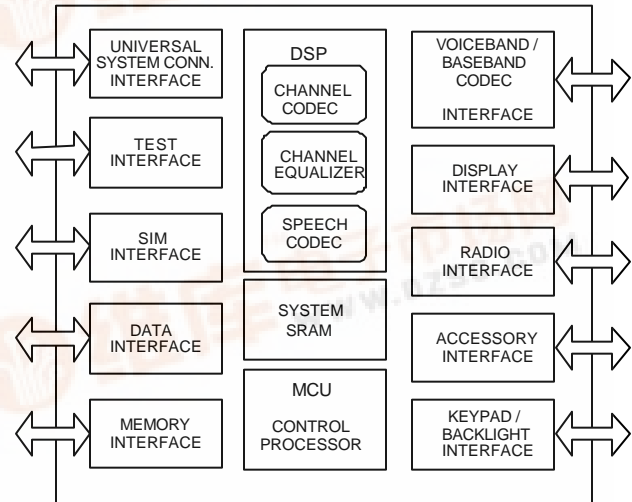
UNIVERSAL SYSTEM CONN. INTERFACE

TEST INTERFACE

SIM INTERFACE

DATA INTERFACE

MEMORY INTERFACE

DSP

CHANNEL CODEC

CHANNEL EQUALIZER

SPEECH CODEC

SYSTEM SRAM

MCU

CONTROL PROCESSOR

VOICEBAND / BASEBAND CODEC

INTERFACE

DISPLAY INTERFACE

RADIO INTERFACE

ACCESSORY INTERFACE

KEYPAD / BACKLIGHT INTERFACE

www.dzsc.com